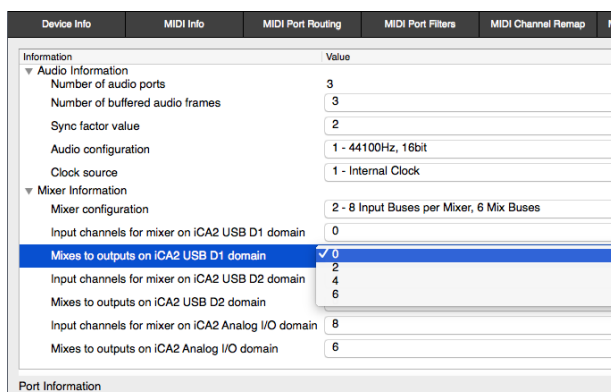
Device Info | MIDI Info | MIDI Port Routing | MIDI Port Filters | MIDI Channel Remap | M

| Information | Value |
|---|---|
| ▼ Audio Information | |
| Number of audio ports | 3 |
| Number of buffered audio frames | 3 |
| Sync factor value | 2 |
| Audio configuration | 1 - 44100Hz, 16bit |
| Clock source | 1 - Internal Clock |
| ▼ Mixer Information | |
| Mixer configuration | 2 - 8 Input Buses per Mixer, 6 Mix Buses |
| Input channels for mixer on iCA2 USB D1 domain | 0 |
| Mixes to outputs on iCA2 USB D1 domain | ✓ 0 |
| Input channels for mixer on iCA2 USB D2 domain | 2 |
| Mixes to outputs on iCA2 USB D2 domain | 4 6 |
| Input channels for mixer on iCA2 Analog I/O domain | 8 |
| Mixes to outputs on iCA2 Analog I/O domain | 6 |

Port Information